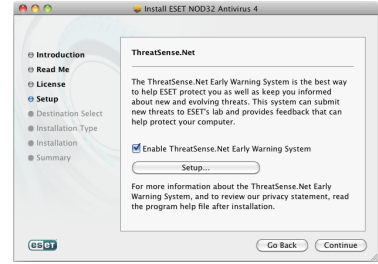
Install ESET NOD32 Antivirus 4

Introduction
Read Me
License
Setup
Destination Select
Installation Type
Installation
Summary

ThreatSense.Net

The ThreatSense.Net Early Warning System is the best way to help ESET protect you as well as keep you informed about new and evolving threats. This system can submit new threats to ESET's lab and provides feedback that can help protect your computer.

Enable ThreatSense.Net Early Warning System

Setup...

For more information about the ThreatSense.Net Early Warning System, and to review our privacy statement, read the program help file after installation.

eset

Go Back

Continue